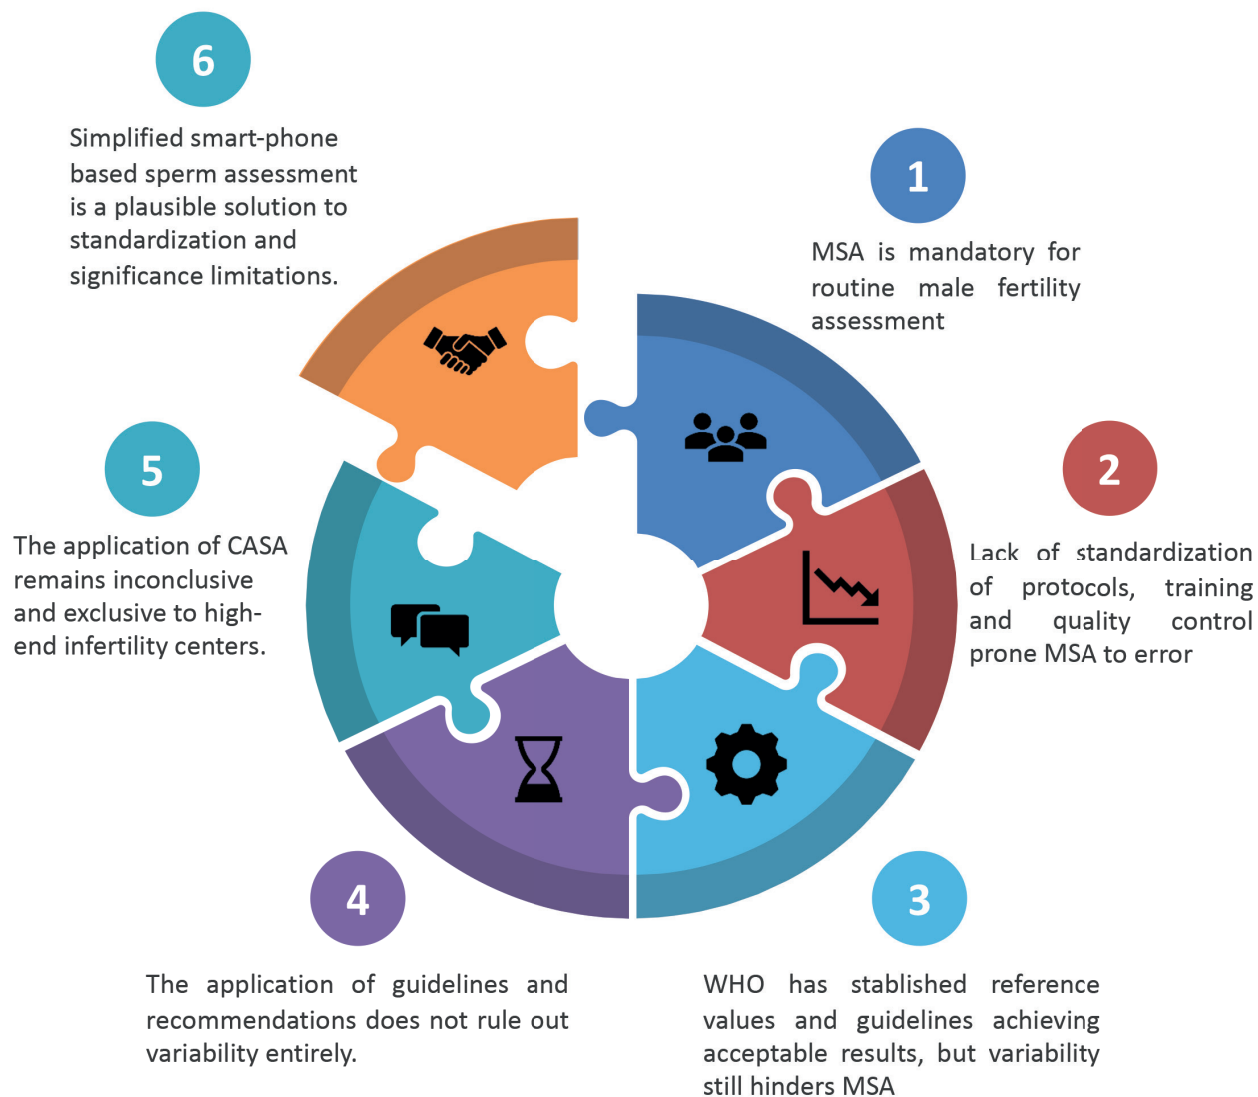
6

Simplified smart-phone based sperm assessment is a plausible solution to standardization and significance limitations.

1

MSA is mandatory for routine male fertility assessment

2

Lack of standardization of protocols, training and quality control prone MSA to error

5

The application of CASA remains inconclusive and exclusive to high-end infertility centers.

4

The application of guidelines and recommendations does not rule out variability entirely.

3

WHO has stablished reference values and guidelines achieving acceptable results, but variability still hinders MSA